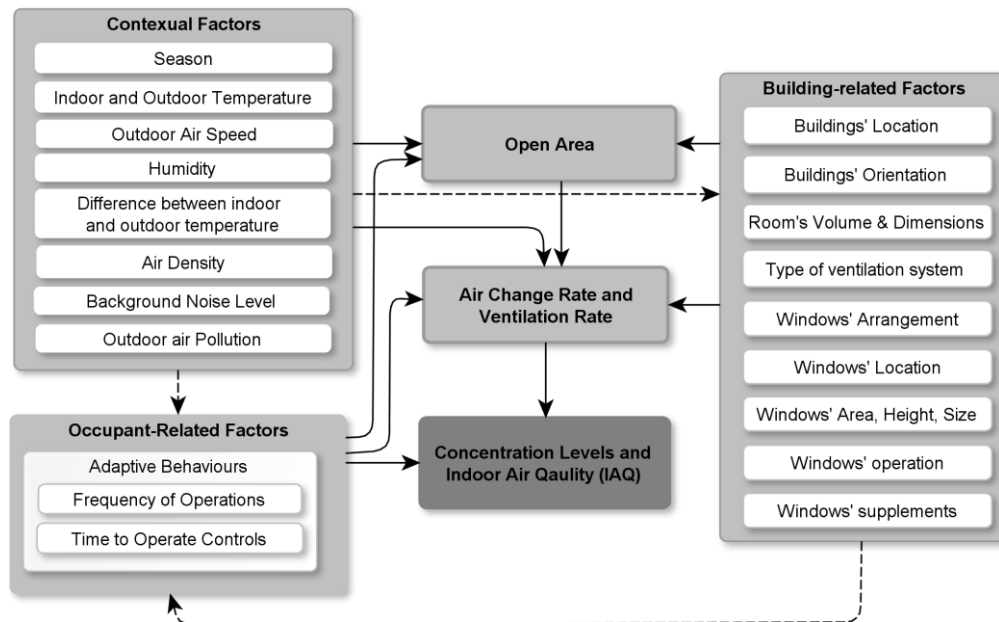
Contexual Factors

Season

Indoor and Outdoor Temperature

Outdoor Air Speed

Humidity

Difference between indoor and outdoor temperature

Air Density

Background Noise Level

Outdoor air Pollution

Open Area

Air Change Rate and Ventilation Rate

Concentration Levels and Indoor Air Qaulity (IAQ)

Building-related Factors

Buildings' Location

Buildings' Orientation

Room's Volume & Dimensions

Type of ventilation system

Windows' Arrangement

Windows' Location

Windows' Area, Height, Size

Windows' operation

Windows' supplements

Occupant-Related Factors

Adaptive Behaviours

Frequency of Operations

Time to Operate Controls